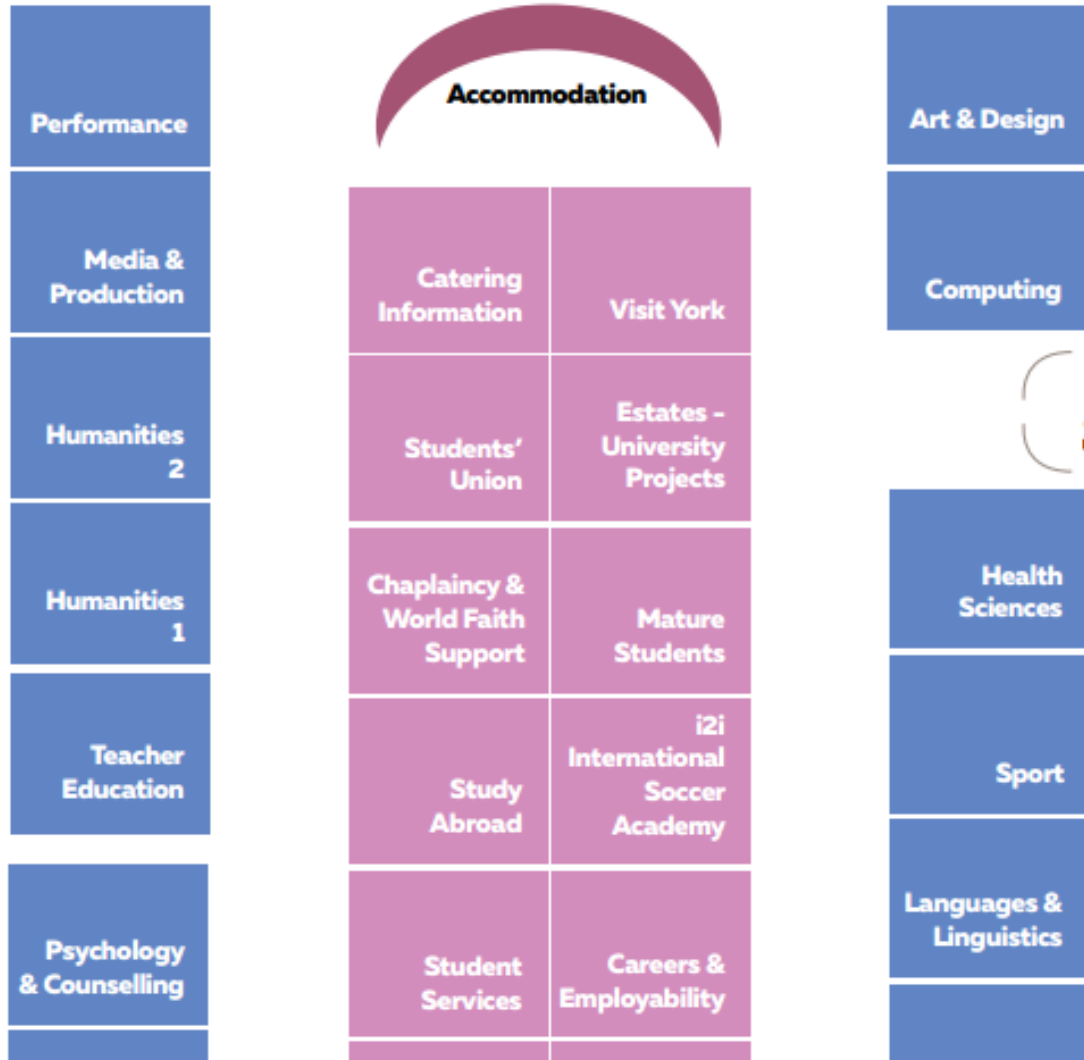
Performance

Media & Production

Humanities 2

Humanities 1

Teacher Education

Psychology & Counselling

Accommodation

Catering Information

Visit York

Students' Union

Estates - University Projects

Chaplaincy & World Faith Support

Mature Students

Study Abroad

i2i International Soccer Academy

Student Services

Careers & Employability

Art & Design

Computing

Health Sciences

Sport

Languages & Linguistics